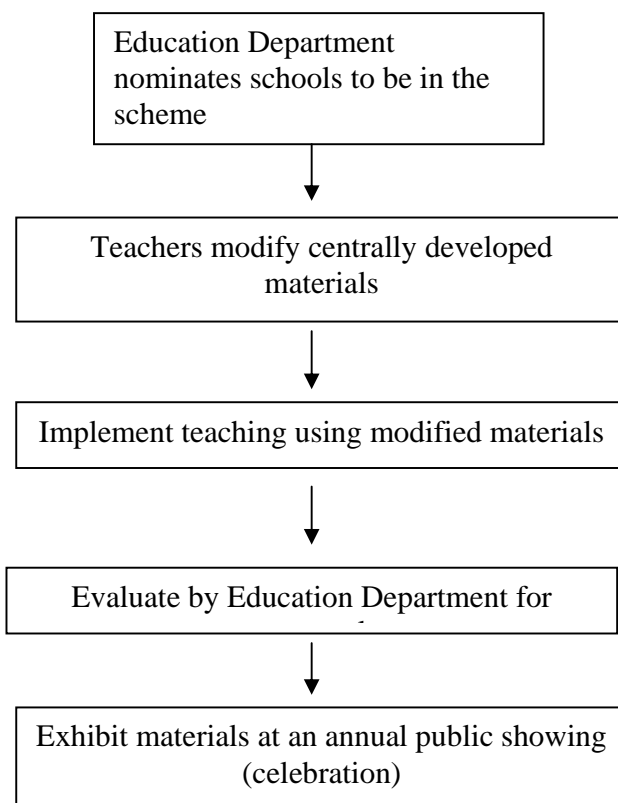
Education Department nominates schools to be in the scheme

Teachers modify centrally developed materials

Implement teaching using modified materials

Evaluate by Education Department for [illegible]

Exhibit materials at an annual public showing (celebration)